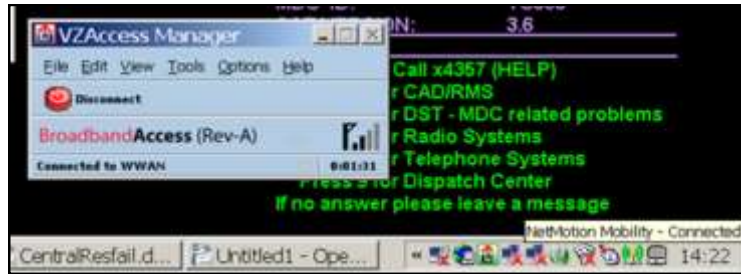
VZAccess Manager

File Edit View Tools Options Help

Disconnect

BroadbandAccess (Rev-A)

Connected to WWAN

0:01:31

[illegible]N: 3.6

Call x4357 (HELP)

r CAD/RMS

r DST - MDC related problems

r Radio Systems

r Telephone Systems

Press 5 for Dispatch Center

If no answer please leave a message

NetMotion Mobility - Connected

CentralResfail.d...

Untitled1 - Ope...

14:22